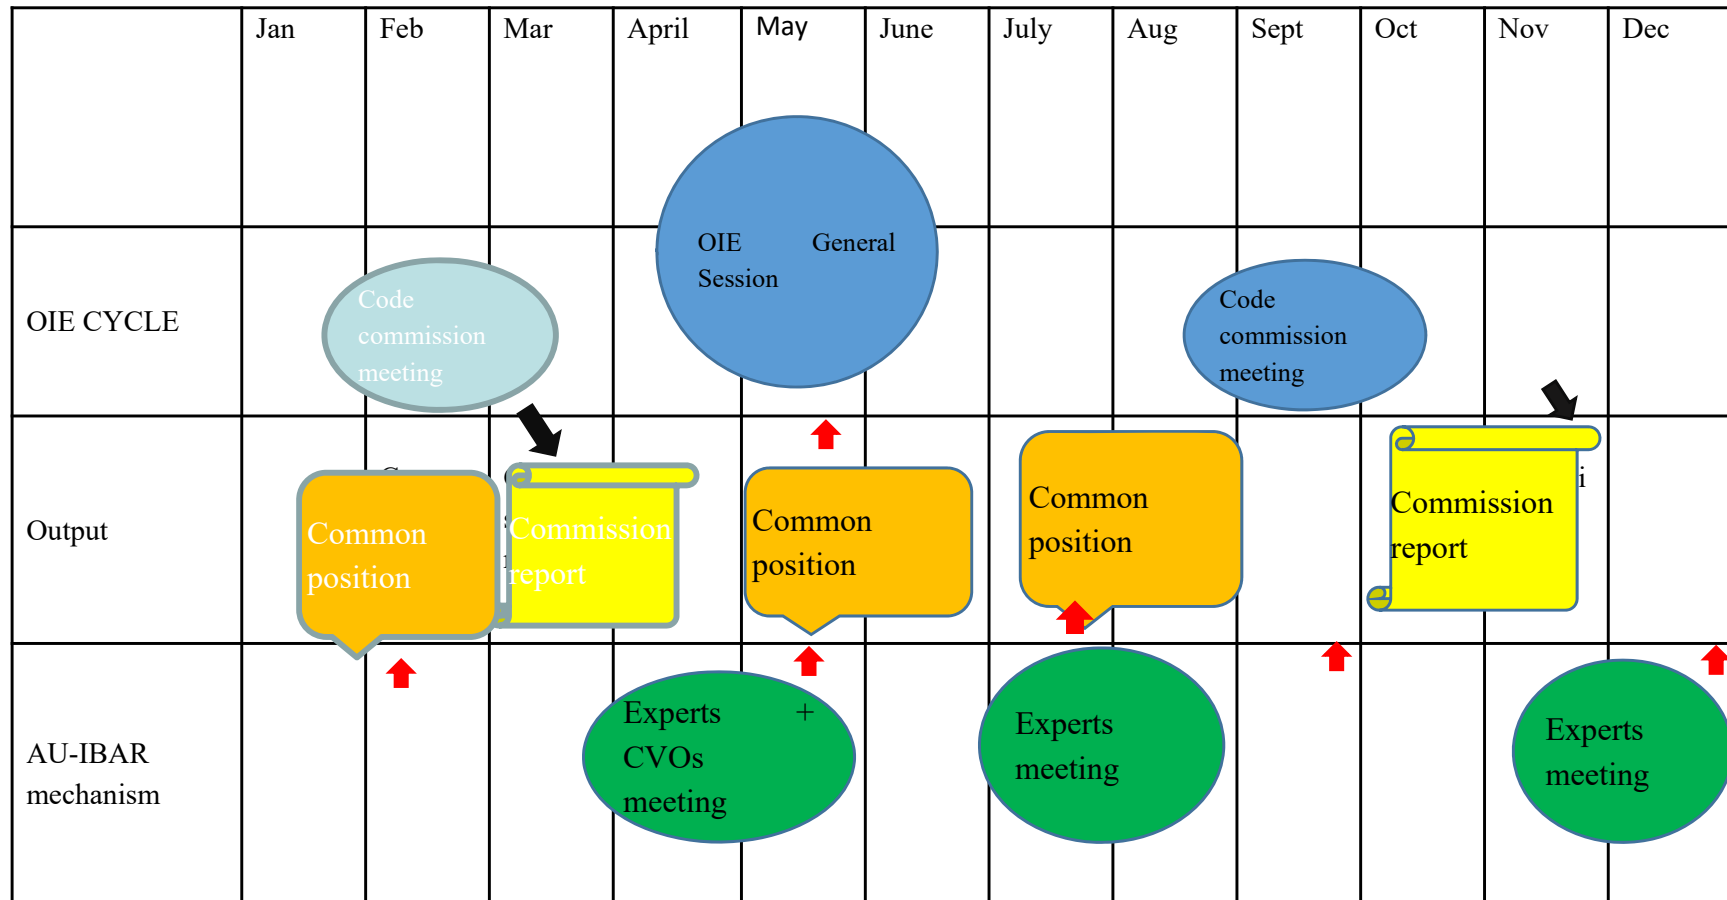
| | Jan | Feb | Mar | April | May | June | July | Aug | Sept | Oct | Nov | Dec |
|---|---|---|---|---|---|---|---|---|---|---|---|---|
| | | | | | | | | | | | | |
| OIE CYCLE | | Code commission meeting | | | OIE General Session | | | Code commission meeting | | | | |
| Output | | Common position | Commission report | | Common position | | Common position | | | Commission report | | |
| AU-IBAR mechanism | | | | Experts + CVOs meeting | | | Experts meeting | | | | Experts meeting | |